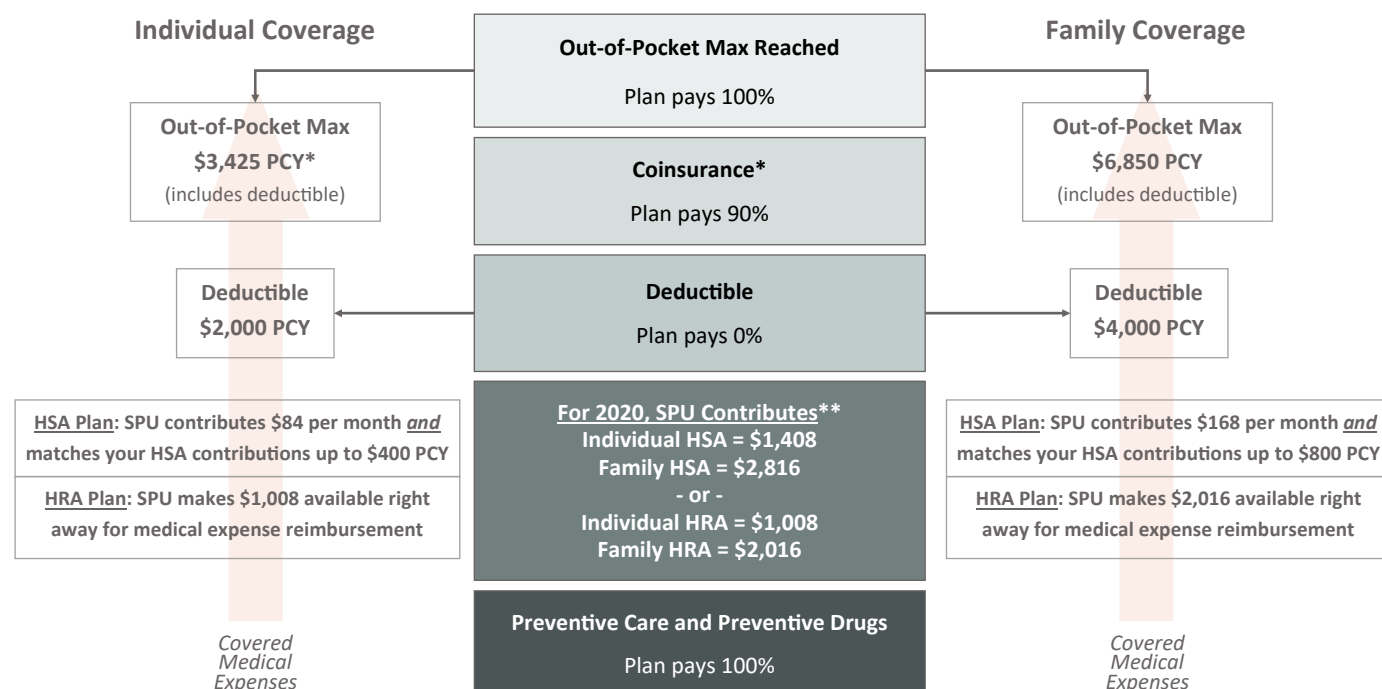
Individual Coverage

Out-of-Pocket Max Reached

Plan pays 100%

Family Coverage

Out-of-Pocket Max
$3,425 PCY*
(includes deductible)

Coinsurance*

Plan pays 90%

Out-of-Pocket Max
$6,850 PCY
(includes deductible)

Deductible
$2,000 PCY

Deductible

Plan pays 0%

Deductible
$4,000 PCY

HSA Plan: SPU contributes $84 per month *and* matches your HSA contributions up to $400 PCY

HRA Plan: SPU makes $1,008 available right away for medical expense reimbursement

For 2020, SPU Contributes**
Individual HSA = $1,408
Family HSA = $2,816
- or -
Individual HRA = $1,008
Family HRA = $2,016

HSA Plan: SPU contributes $168 per month *and* matches your HSA contributions up to $800 PCY

HRA Plan: SPU makes $2,016 available right away for medical expense reimbursement

Preventive Care and Preventive Drugs

Plan pays 100%

Covered Medical Expenses

Covered Medical Expenses